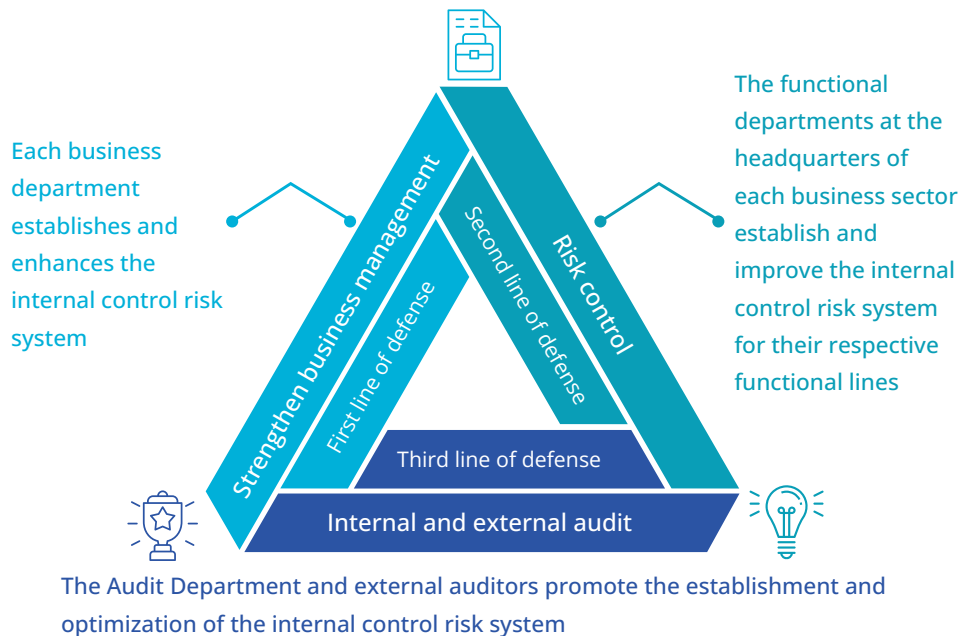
Each business department establishes and enhances the internal control risk system

Strengthen business management

First line of defense

Second line of defense

Risk control

The functional departments at the headquarters of each business sector establish and improve the internal control risk system for their respective functional lines

Third line of defense

Internal and external audit

The Audit Department and external auditors promote the establishment and optimization of the internal control risk system